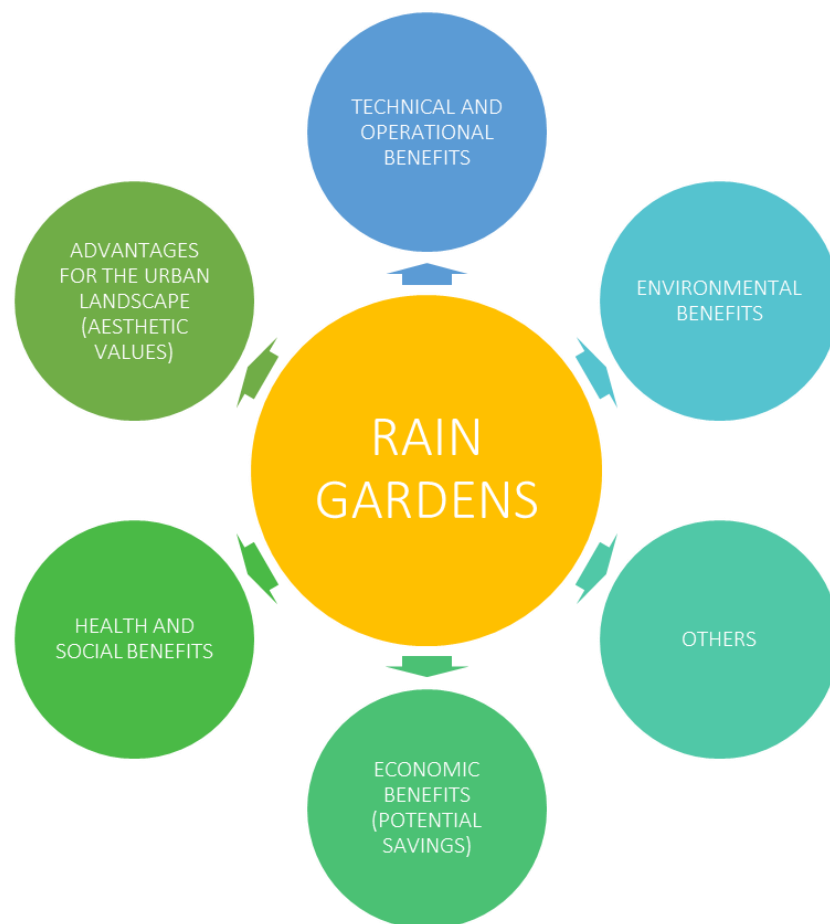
RAIN GARDENS

TECHNICAL AND OPERATIONAL BENEFITS

ENVIRONMENTAL BENEFITS

OTHERS

ECONOMIC BENEFITS (POTENTIAL SAVINGS)

HEALTH AND SOCIAL BENEFITS

ADVANTAGES FOR THE URBAN LANDSCAPE (AESTHETIC VALUES)